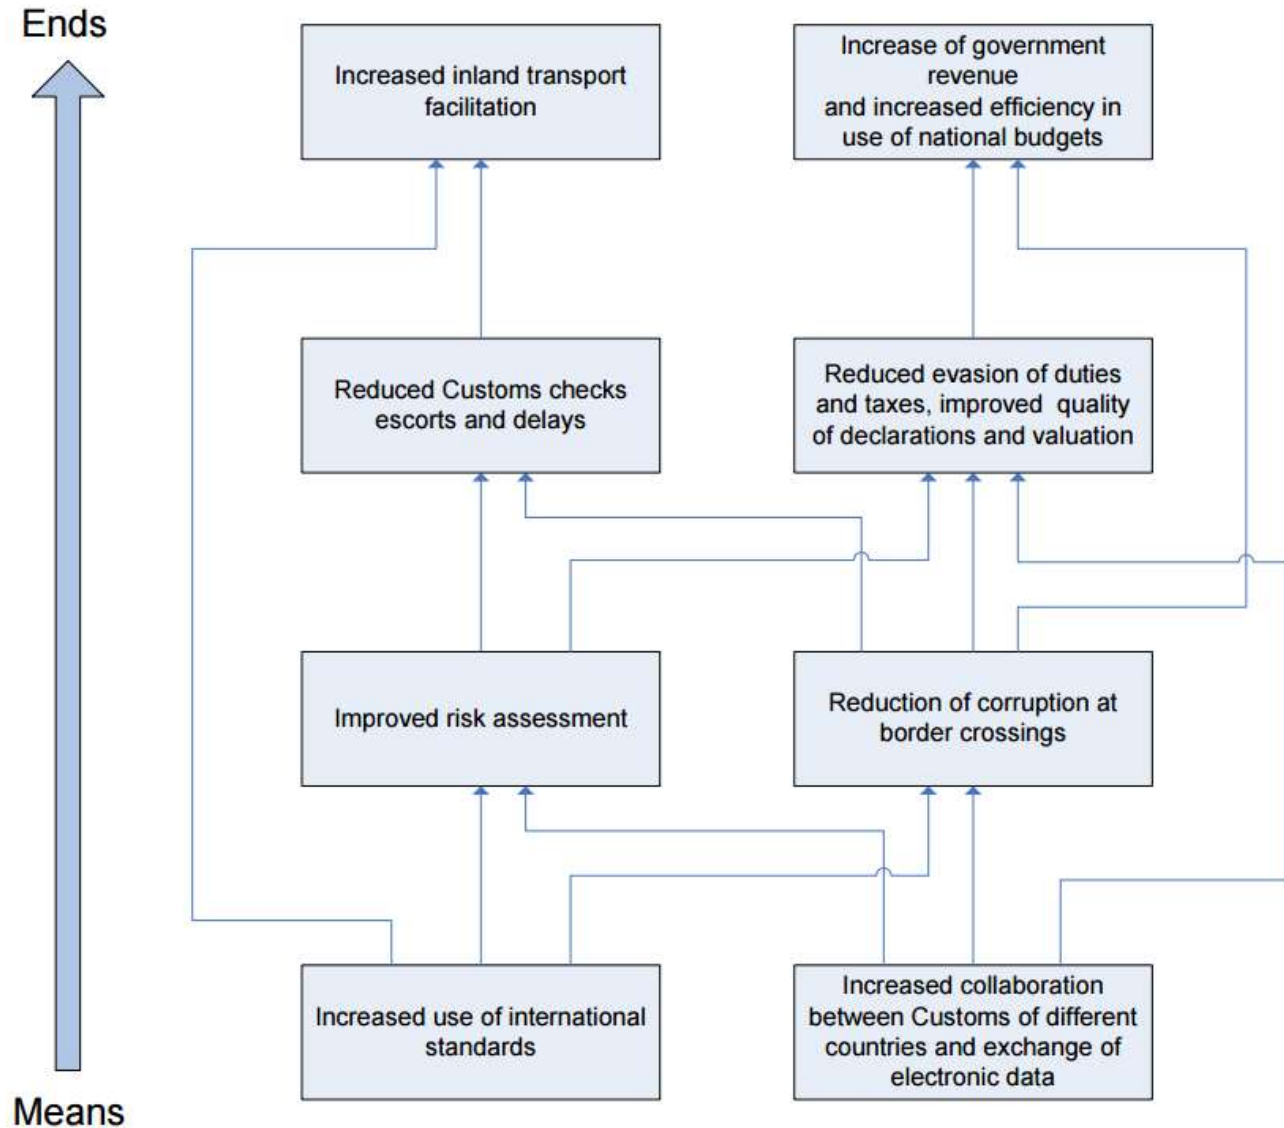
Ends

Increased inland transport facilitation

Increase of government revenue and increased efficiency in use of national budgets

Reduced Customs checks escorts and delays

Reduced evasion of duties and taxes, improved quality of declarations and valuation

Improved risk assessment

Reduction of corruption at border crossings

Increased use of international standards

Increased collaboration between Customs of different countries and exchange of electronic data

Means